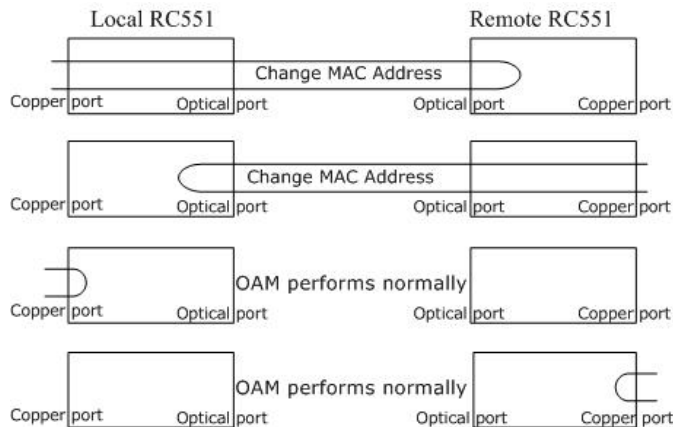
Local RC551

Remote RC551

Change MAC Address

Copper port

Optical port

Optical port

Copper port

Change MAC Address

Copper port

Optical port

Optical port

Copper port

OAM performs normally

Copper port

Optical port

Optical port

Copper port

OAM performs normally

Copper port

Optical port

Optical port

Copper port